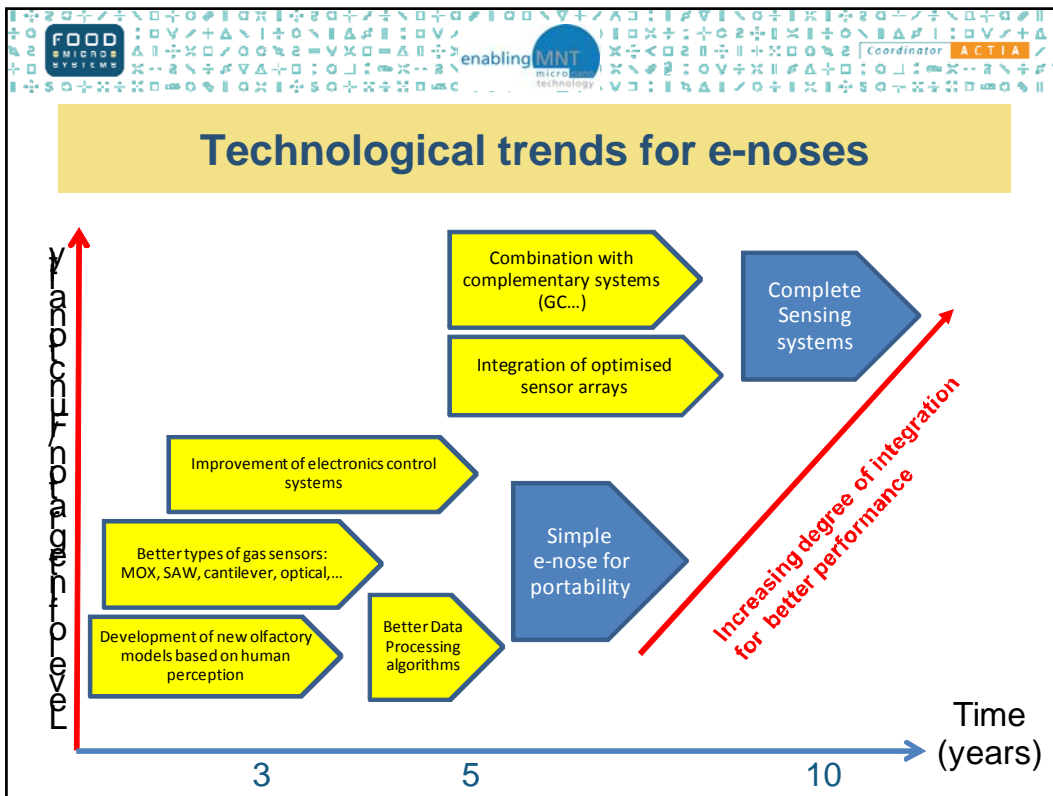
FOOD MICROSYSTEMS

enabling MNT micro nano technology

Coordinator ACTIA

Technological trends for e-noses

Level of development / Application

Combination with complementary systems (GC…)

Integration of optimised sensor arrays

Complete Sensing systems

Improvement of electronics control systems

Better types of gas sensors: MOX, SAW, cantilever, optical,…

Simple e-nose for portability

Development of new olfactory models based on human perception

Better Data Processing algorithms

Increasing degree of integration for better performance

Time (years)

3

5

10